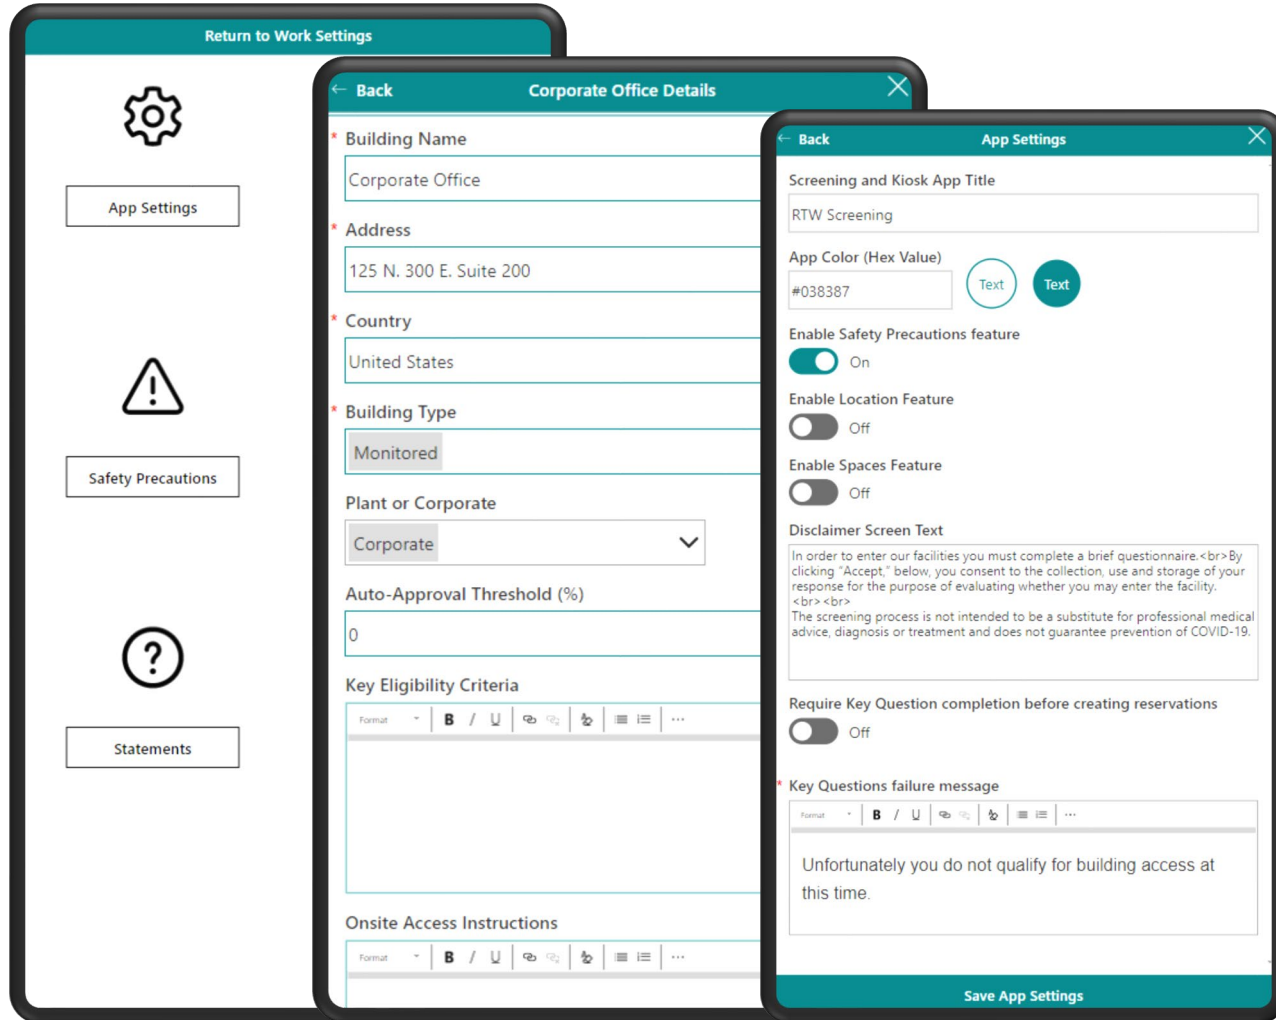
Return to Work Settings

App Settings

Safety Precautions

Statements

← Back Corporate Office Details

* Building Name

Corporate Office

* Address

125 N. 300 E. Suite 200

* Country

United States

* Building Type

Monitored

Plant or Corporate

Corporate

Auto-Approval Threshold (%)

0

Key Eligibility Criteria

Format B I U …

Onsite Access Instructions

Format B I U …

← Back App Settings

Screening and Kiosk App Title

RTW Screening

App Color (Hex Value)

#038387

Text Text

Enable Safety Precautions feature

On

Enable Location Feature

Off

Enable Spaces Feature

Off

Disclaimer Screen Text

In order to enter our facilities you must complete a brief questionnaire.<br>By clicking "Accept," below, you consent to the collection, use and storage of your response for the purpose of evaluating whether you may enter the facility. <br><br> The screening process is not intended to be a substitute for professional medical advice, diagnosis or treatment and does not guarantee prevention of COVID-19.

Require Key Question completion before creating reservations

Off

* Key Questions failure message

Format B I U …

Unfortunately you do not qualify for building access at this time.

Save App Settings